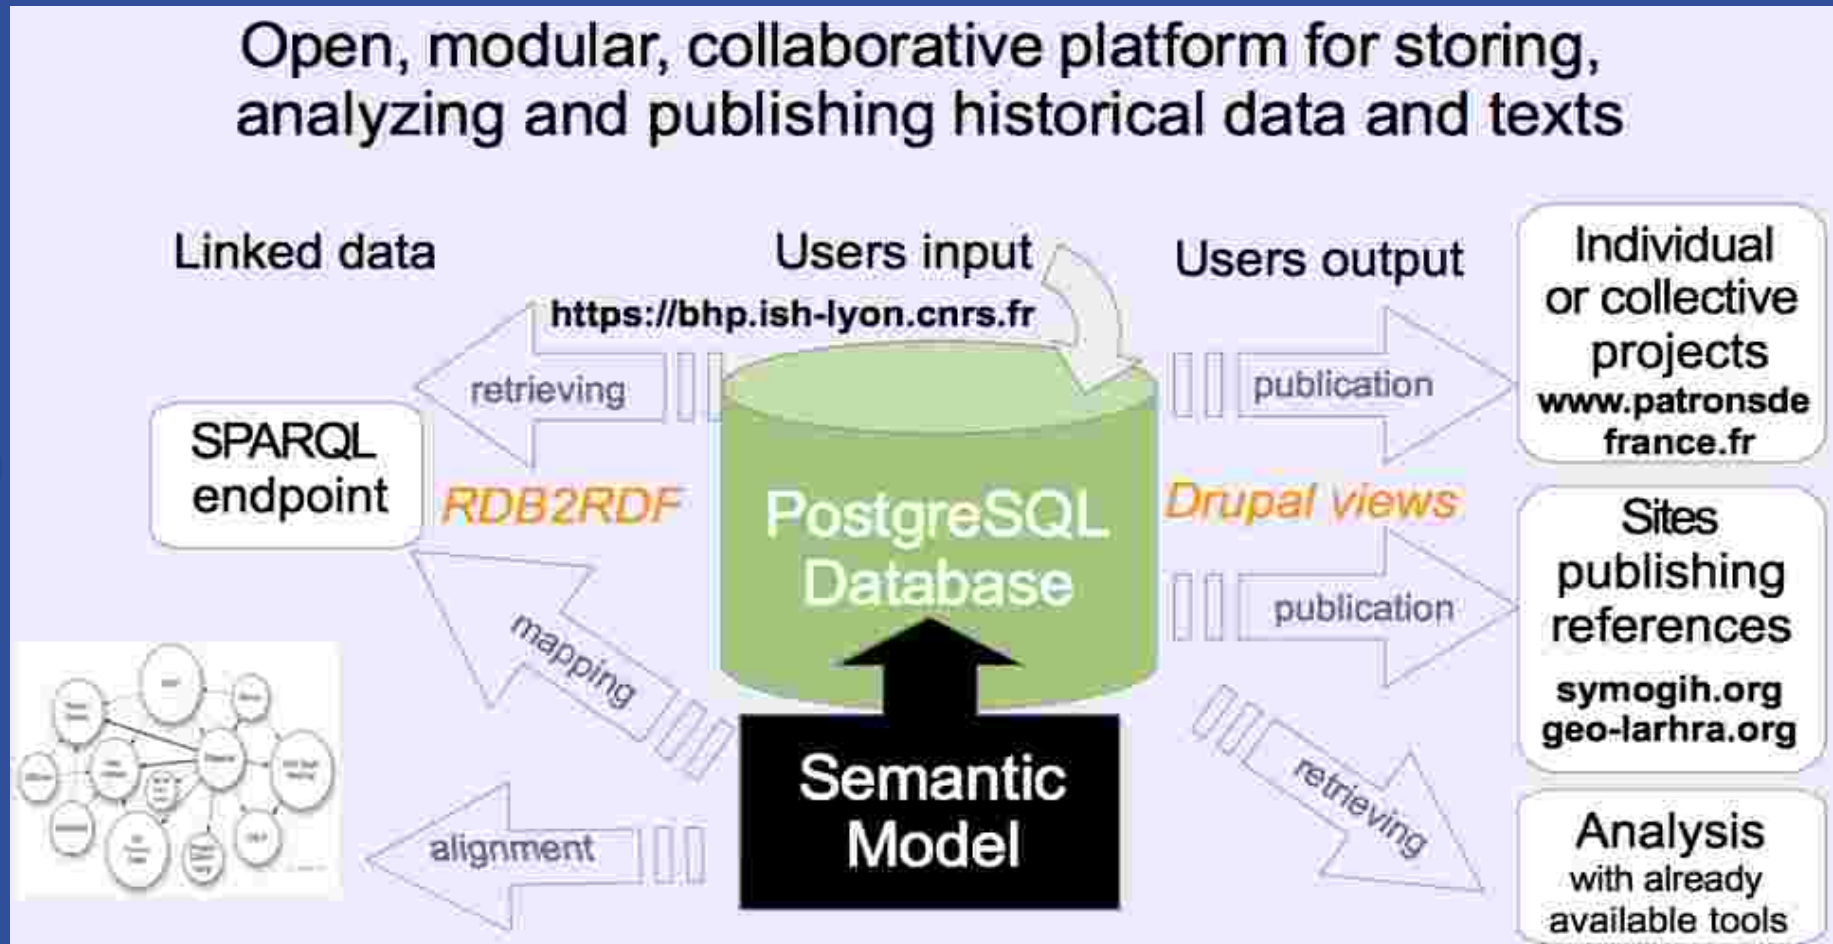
Open, modular, collaborative platform for storing, analyzing and publishing historical data and texts

Linked data

Users input

https://bhp.ish-lyon.cnrs.fr

Users output

Individual or collective projects
www.patronsdefrance.fr

retrieving

publication

SPARQL endpoint

RDB2RDF

PostgreSQL Database

Drupal views

Sites publishing references
symogih.org
geo-larhra.org

mapping

publication

Semantic Model

retrieving

alignment

Analysis
with already available tools